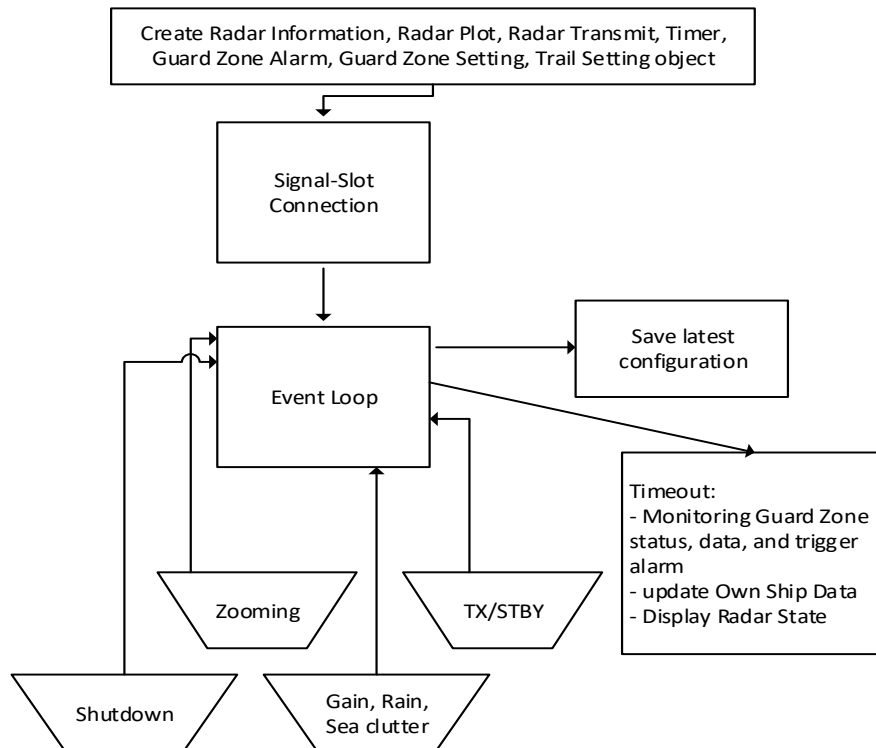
Create Radar Information, Radar Plot, Radar Transmit, Timer, Guard Zone Alarm, Guard Zone Setting, Trail Setting object

Signal-Slot Connection

Event Loop

Save latest configuration

Timeout:
- Monitoring Guard Zone status, data, and trigger alarm
- update Own Ship Data
- Display Radar State

Zooming

TX/STBY

Shutdown

Gain, Rain, Sea clutter